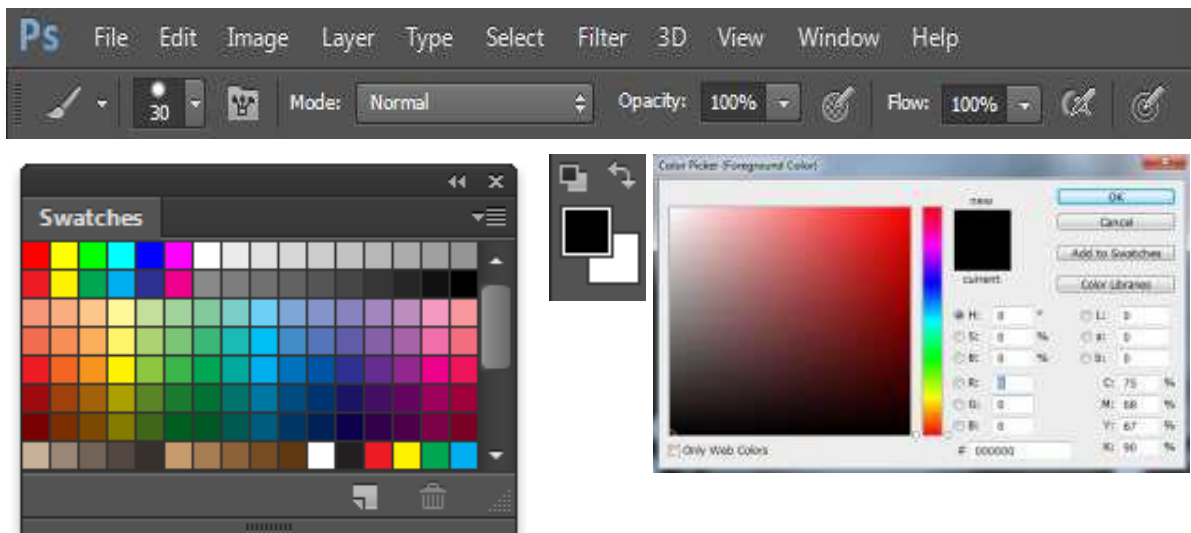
Ps File Edit Image Layer Type Select Filter 3D View Window Help

30 Mode: Normal Opacity: 100% Flow: 100%

Swatches

Color Picker (Foreground Color)

new

current

OK

Cancel

Add to Swatches

Color Libraries

H: 0 °

S: 0 %

B: 0 %

R: 0

G: 0

B: 0

L: 0

a: 0

b: 0

C: 75 %

M: 68 %

Y: 67 %

K: 90 %

Only Web Colors

# 000000